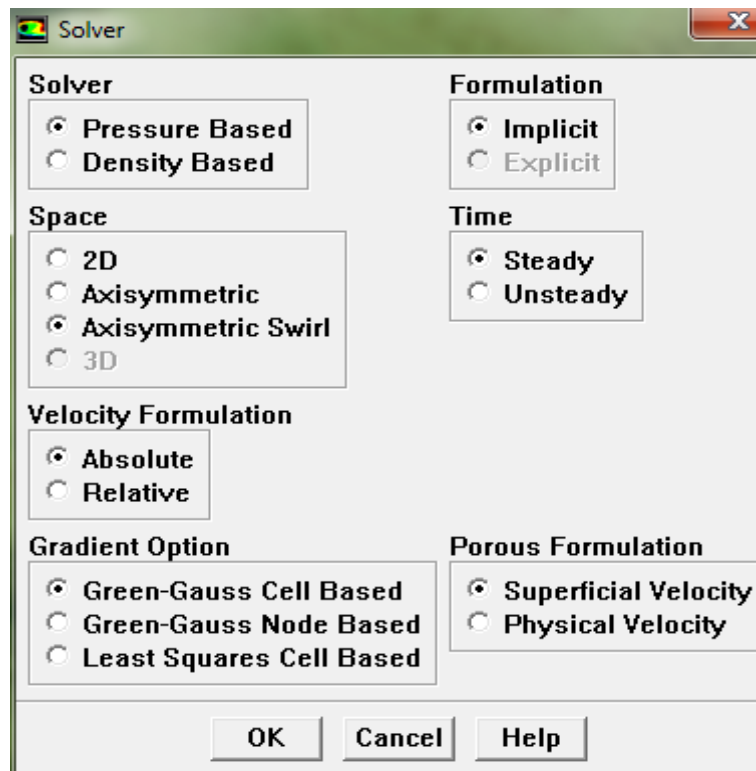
Solver

Solver
Pressure Based
Density Based

Formulation
Implicit
Explicit

Space
2D
Axisymmetric
Axisymmetric Swirl
3D

Time
Steady
Unsteady

Velocity Formulation
Absolute
Relative

Gradient Option
Green-Gauss Cell Based
Green-Gauss Node Based
Least Squares Cell Based

Porous Formulation
Superficial Velocity
Physical Velocity

OK
Cancel
Help